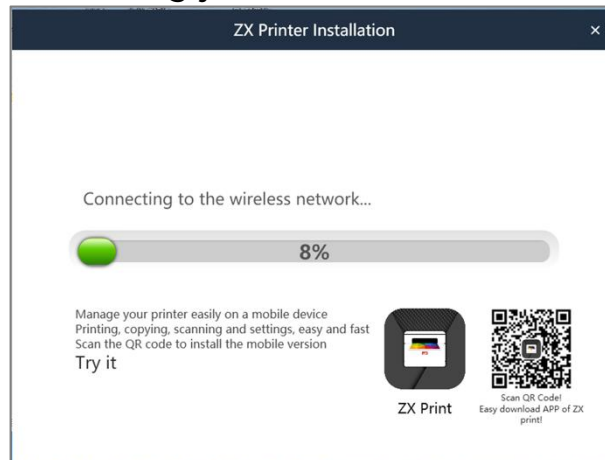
ZX Printer Installation

×

Connecting to the wireless network...

8%

Manage your printer easily on a mobile device
Printing, copying, scanning and settings, easy and fast
Scan the QR code to install the mobile version
Try it

ZX Print

Scan QR Code!
Easy download APP of ZX print!